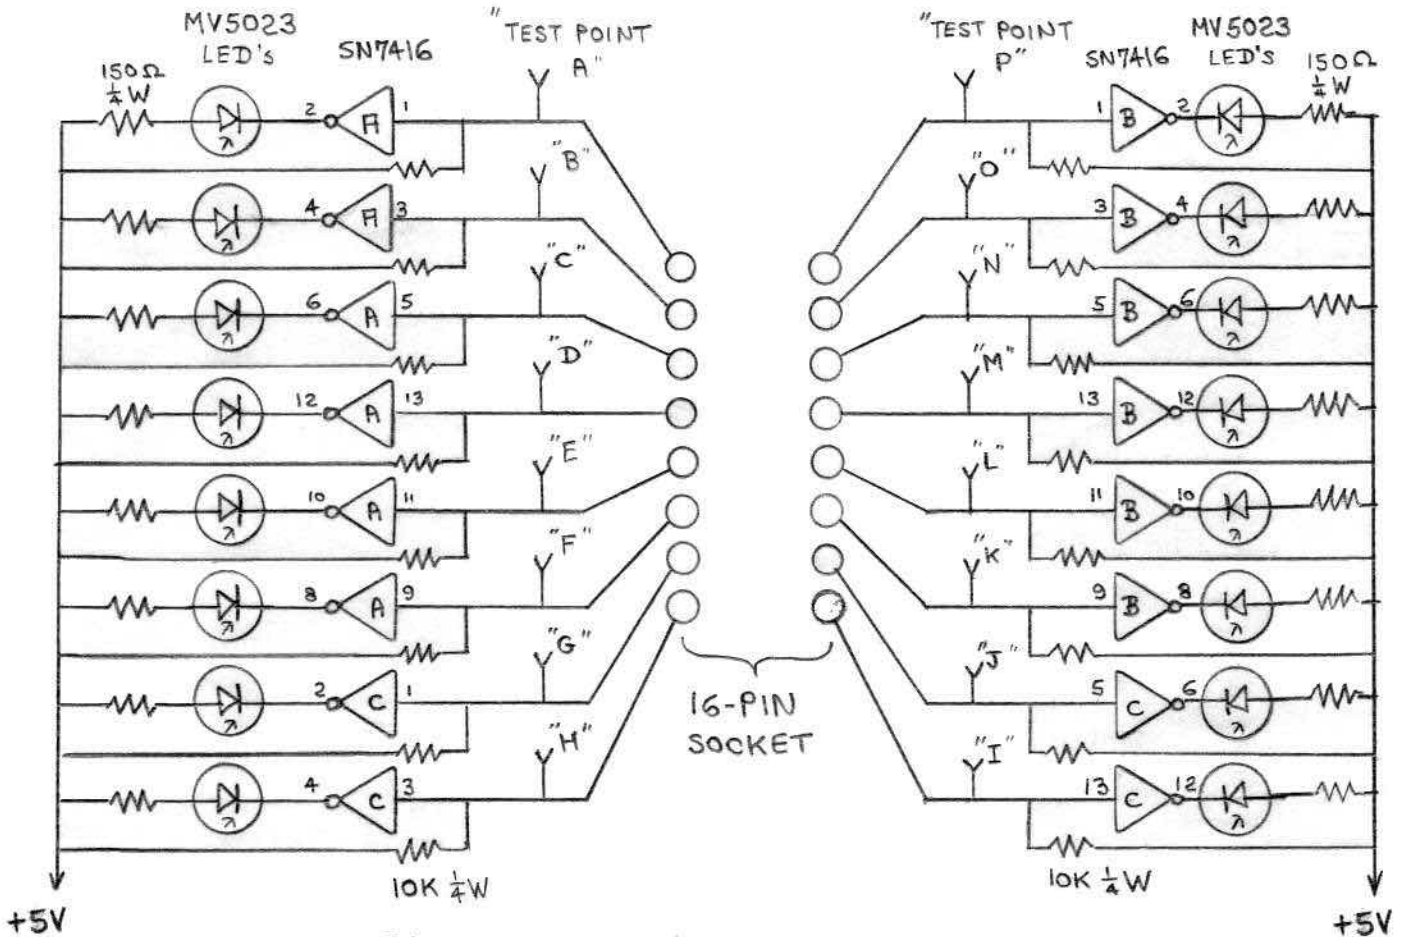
MV5023 LED's
150Ω $\frac{1}{4}$W
SN7416
"TEST POINT A"
2 A 1
"B"
4 A 3
"C"
6 A 5
"D"
12 A 13
"E"
10 A 11
"F"
8 A 9
"G"
2 C 1
"H"
4 C 3
10K $\frac{1}{4}$W
+5V

16-PIN SOCKET

"TEST POINT P"
SN7416
MV5023 LED's
150Ω $\frac{1}{4}$W
1 B 2
"O"
3 B 4
"N"
5 B 6
"M"
13 B 12
"L"
11 B 10
"K"
9 B 8
"J"
5 C 6
"I"
13 C 12
10K $\frac{1}{4}$W
+5V